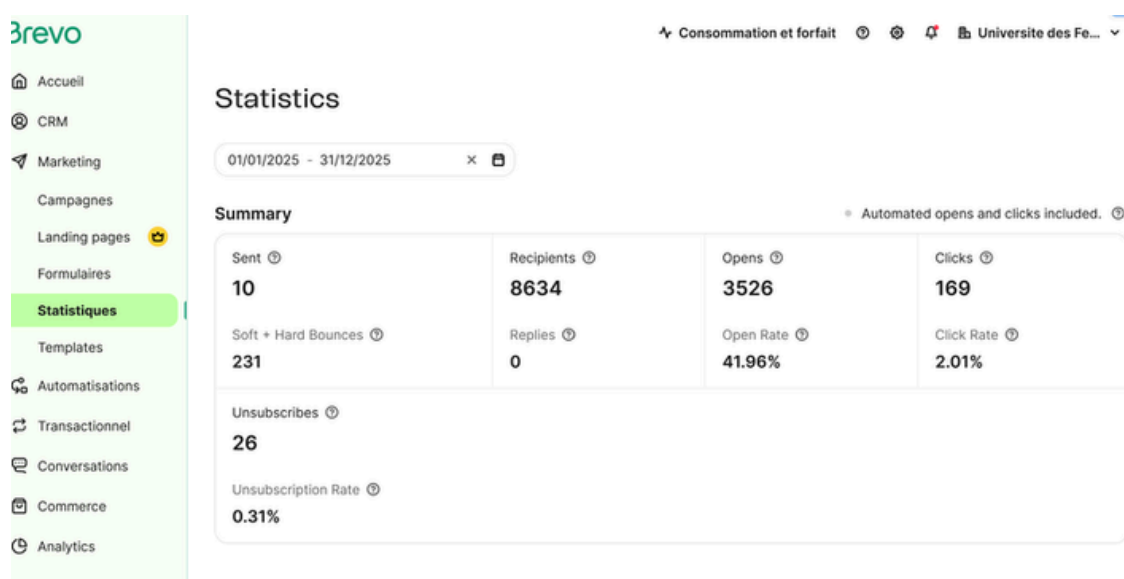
Brevo

Accueil
CRM
Marketing
Campagnes
Landing pages
Formulaires
Statistiques
Templates
Automatisations
Transactionnel
Conversations
Commerce
Analytics

Consommation et forfait
Universite des Fe...

Statistics

01/01/2025 - 31/12/2025

Summary

Automated opens and clicks included.

Sent
10

Soft + Hard Bounces
231

Recipients
8634

Replies
0

Opens
3526

Open Rate
41.96%

Clicks
169

Click Rate
2.01%

Unsubscribes
26

Unsubscription Rate
0.31%